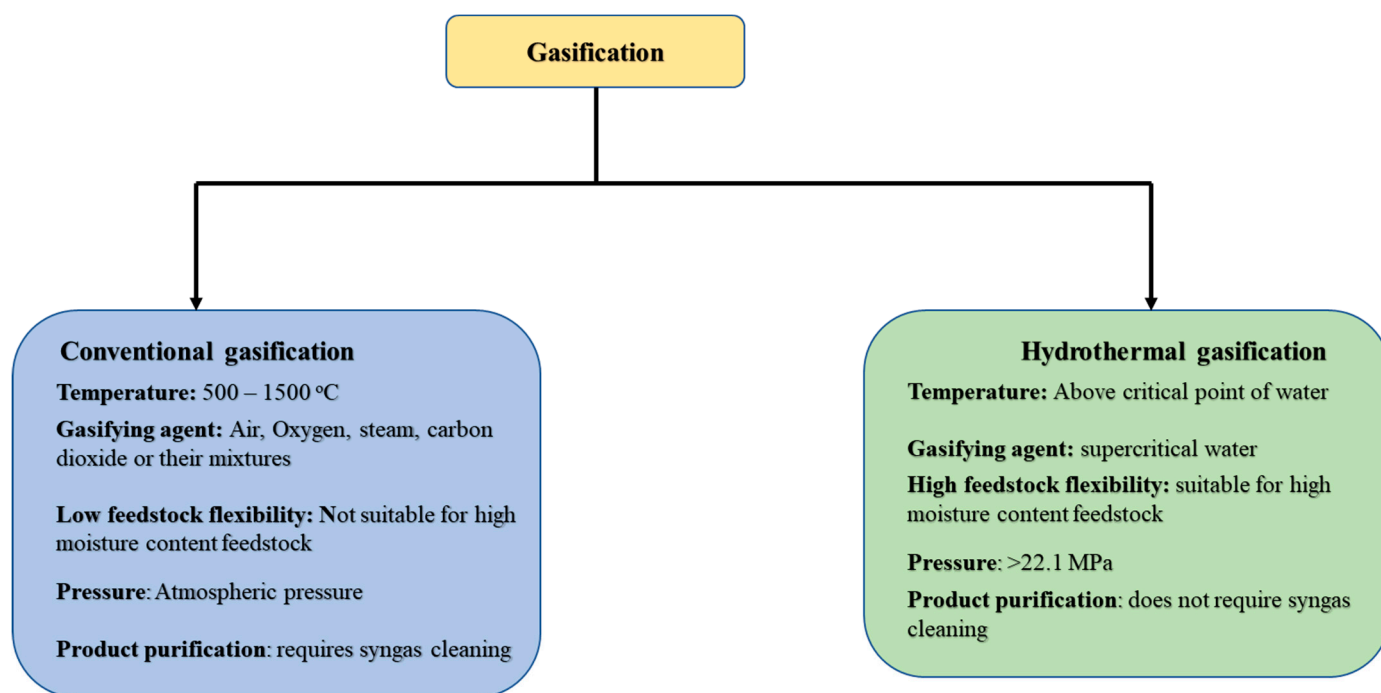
Gasification

Conventional gasification

Temperature: 500 – 1500 $^{o}$C

Gasifying agent: Air, Oxygen, steam, carbon dioxide or their mixtures

Low feedstock flexibility: Not suitable for high moisture content feedstock

Pressure: Atmospheric pressure

Product purification: requires syngas cleaning

Hydrothermal gasification

Temperature: Above critical point of water

Gasifying agent: supercritical water

High feedstock flexibility: suitable for high moisture content feedstock

Pressure: >22.1 MPa

Product purification: does not require syngas cleaning